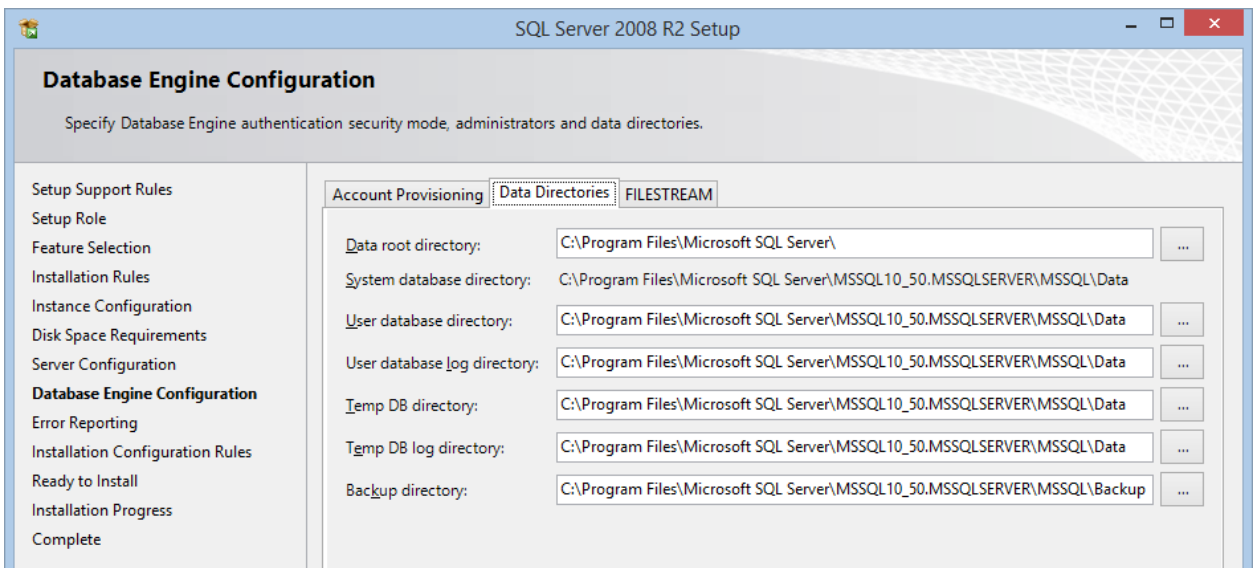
SQL Server 2008 R2 Setup

Database Engine Configuration

Specify Database Engine authentication security mode, administrators and data directories.

Setup Support Rules
Setup Role
Feature Selection
Installation Rules
Instance Configuration
Disk Space Requirements
Server Configuration
Database Engine Configuration
Error Reporting
Installation Configuration Rules
Ready to Install
Installation Progress
Complete

Account Provisioning | Data Directories | FILESTREAM

Data root directory: C:\Program Files\Microsoft SQL Server\ ...
System database directory: C:\Program Files\Microsoft SQL Server\MSSQL10_50.MSSQLSERVER\MSSQL\Data
User database directory: C:\Program Files\Microsoft SQL Server\MSSQL10_50.MSSQLSERVER\MSSQL\Data ...
User database log directory: C:\Program Files\Microsoft SQL Server\MSSQL10_50.MSSQLSERVER\MSSQL\Data ...
Temp DB directory: C:\Program Files\Microsoft SQL Server\MSSQL10_50.MSSQLSERVER\MSSQL\Data ...
Temp DB log directory: C:\Program Files\Microsoft SQL Server\MSSQL10_50.MSSQLSERVER\MSSQL\Data ...
Backup directory: C:\Program Files\Microsoft SQL Server\MSSQL10_50.MSSQLSERVER\MSSQL\Backup ...